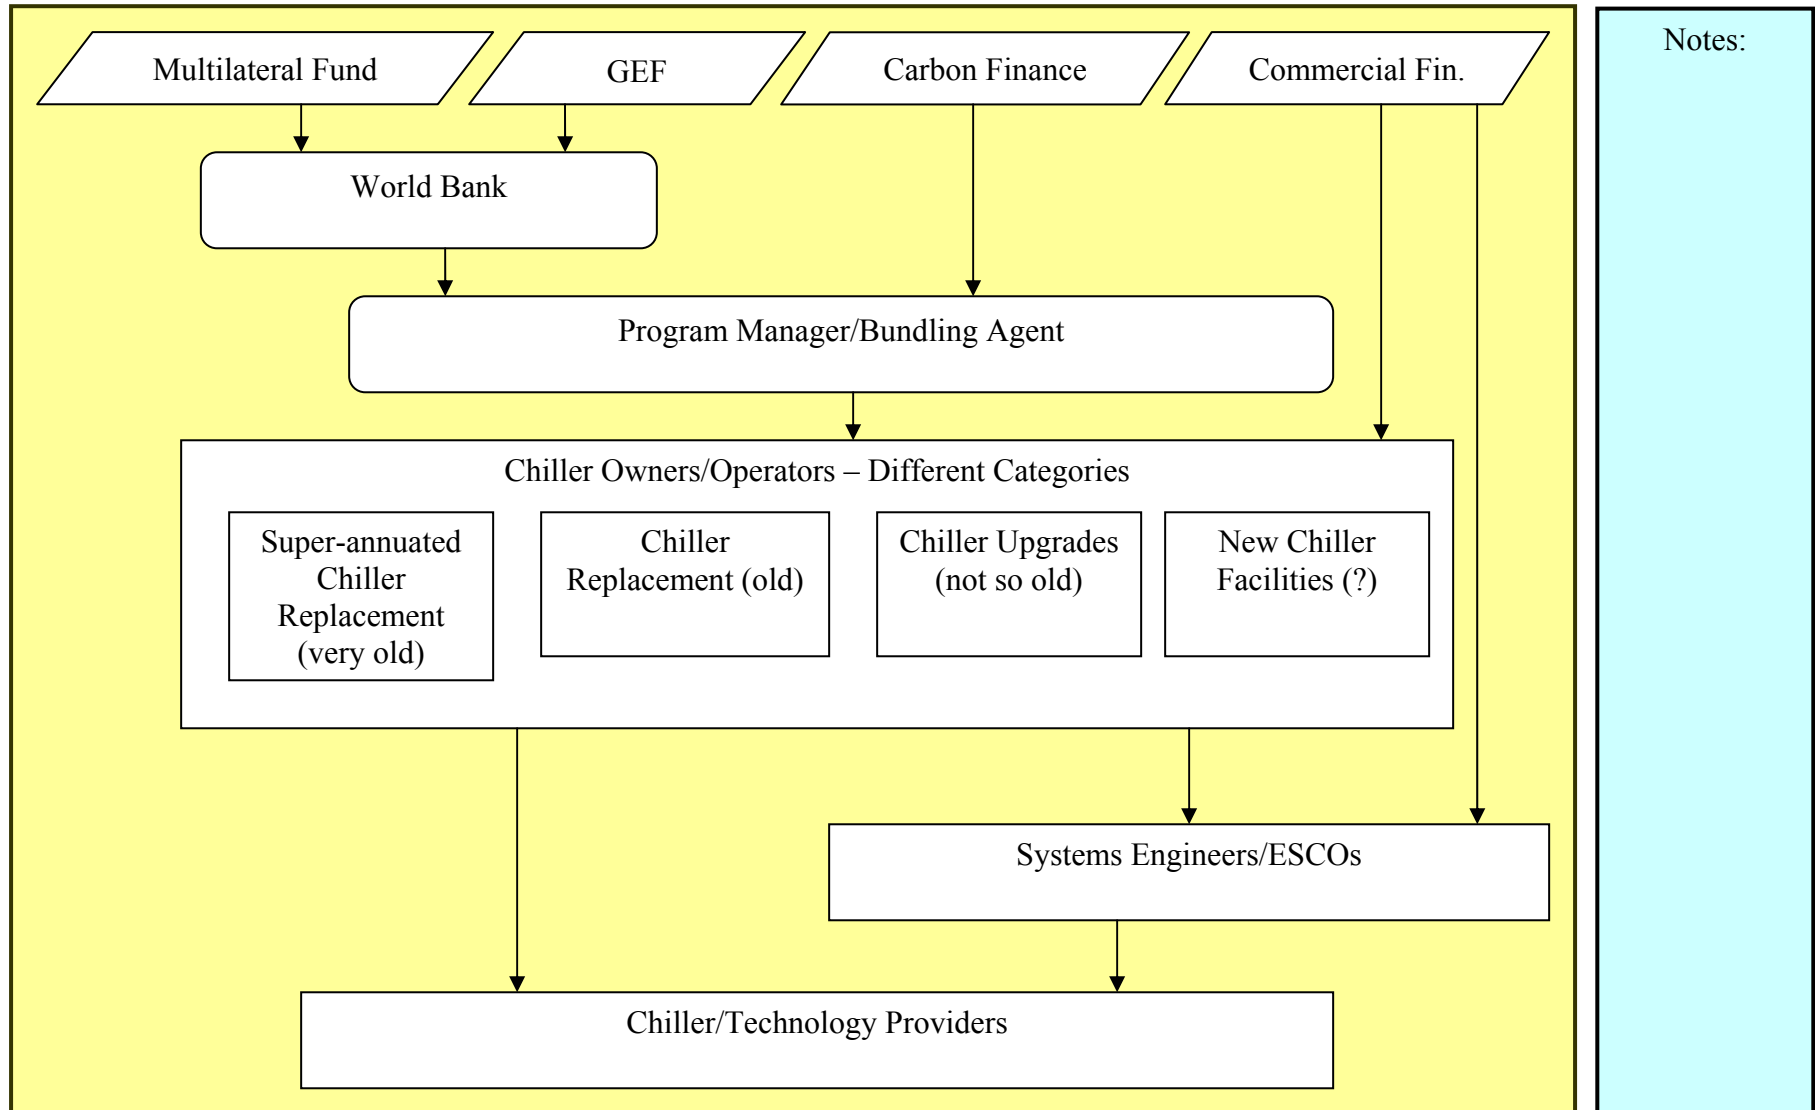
Multilateral Fund

GEF

Carbon Finance

Commercial Fin.

World Bank

Program Manager/Bundling Agent

Chiller Owners/Operators – Different Categories

Super-annuated Chiller Replacement (very old)

Chiller Replacement (old)

Chiller Upgrades (not so old)

New Chiller Facilities (?)

Systems Engineers/ESCOs

Chiller/Technology Providers

Notes: